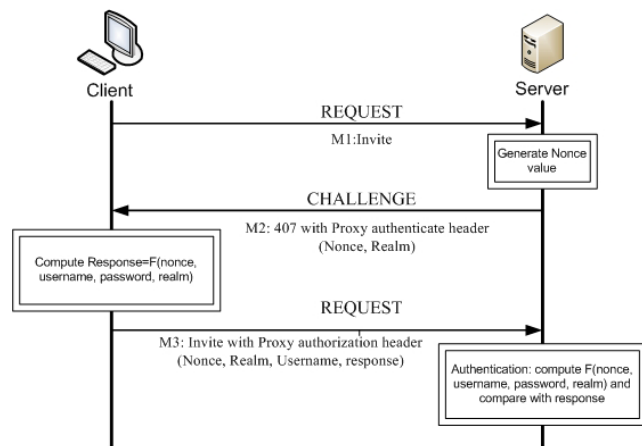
Client

Server

REQUEST

M1:Invite

Generate Nonce value

CHALLENGE

M2: 407 with Proxy authenticate header (Nonce, Realm)

Compute Response=F(nonce, username, password, realm)

REQUEST

M3: Invite with Proxy authorization header (Nonce, Realm, Username, response)

Authentication: compute F(nonce, username, password, realm) and compare with response